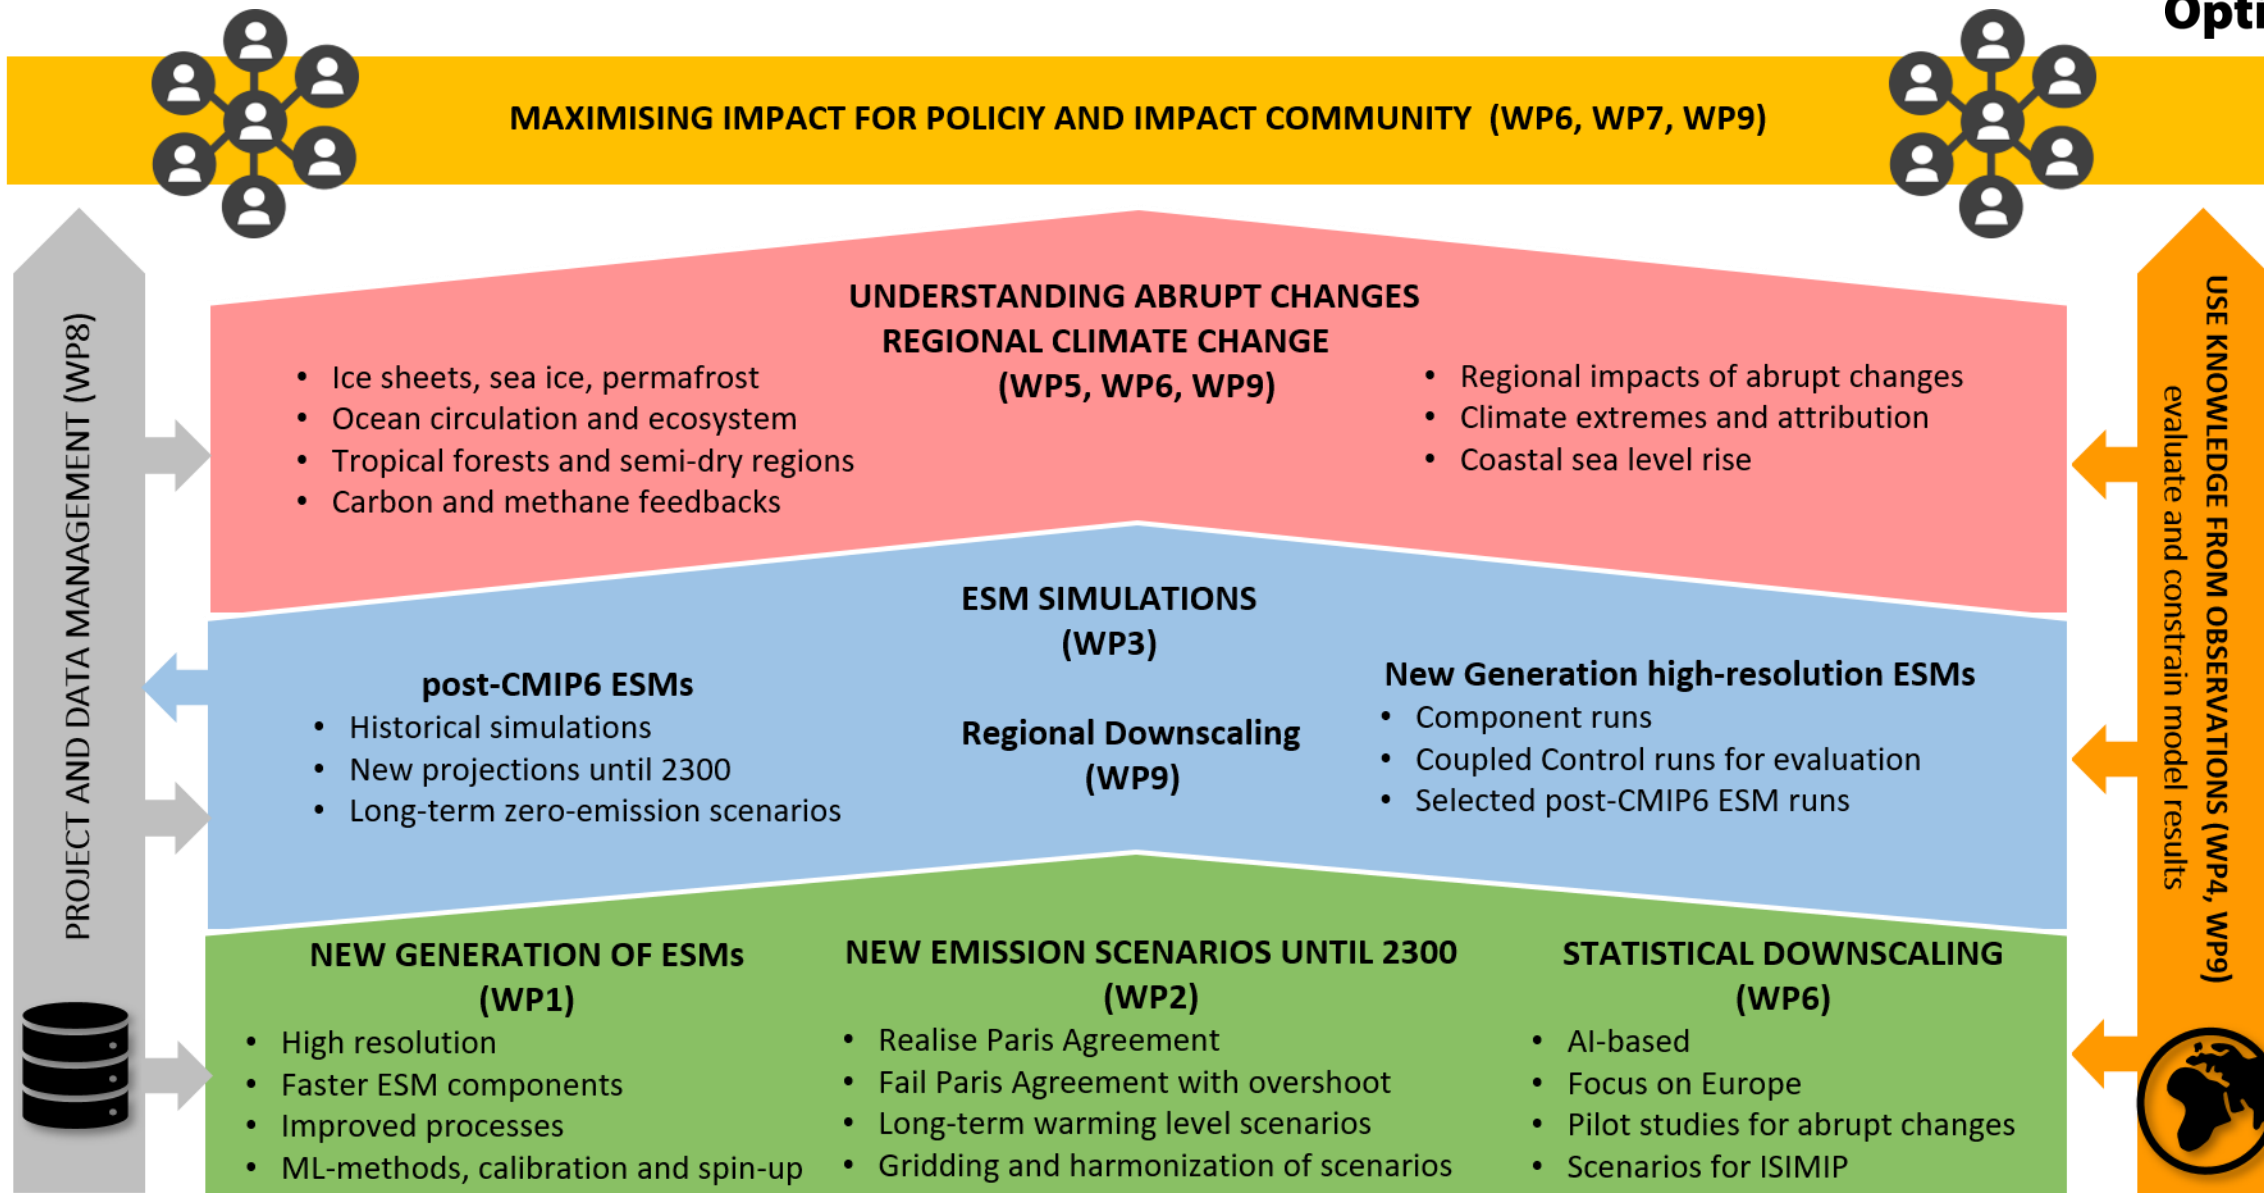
Opti

MAXIMISING IMPACT FOR POLICIY AND IMPACT COMMUNITY (WP6, WP7, WP9)

PROJECT AND DATA MANAGEMENT (WP8)

UNDERSTANDING ABRUPT CHANGES
REGIONAL CLIMATE CHANGE
(WP5, WP6, WP9)

- Ice sheets, sea ice, permafrost
- Ocean circulation and ecosystem
- Tropical forests and semi-dry regions
- Carbon and methane feedbacks

- Regional impacts of abrupt changes
- Climate extremes and attribution
- Coastal sea level rise

ESM SIMULATIONS
(WP3)

post-CMIP6 ESMs
- Historical simulations
- New projections until 2300
- Long-term zero-emission scenarios

Regional Downscaling
(WP9)

New Generation high-resolution ESMs
- Component runs
- Coupled Control runs for evaluation
- Selected post-CMIP6 ESM runs

NEW GENERATION OF ESMs
(WP1)
- High resolution
- Faster ESM components
- Improved processes
- ML-methods, calibration and spin-up

NEW EMISSION SCENARIOS UNTIL 2300
(WP2)
- Realise Paris Agreement
- Fail Paris Agreement with overshoot
- Long-term warming level scenarios
- Gridding and harmonization of scenarios

STATISTICAL DOWNSCALING
(WP6)
- AI-based
- Focus on Europe
- Pilot studies for abrupt changes
- Scenarios for ISIMIP

USE KNOWLEDGE FROM OBSERVATIONS (WP4, WP9)
evaluate and constrain model results